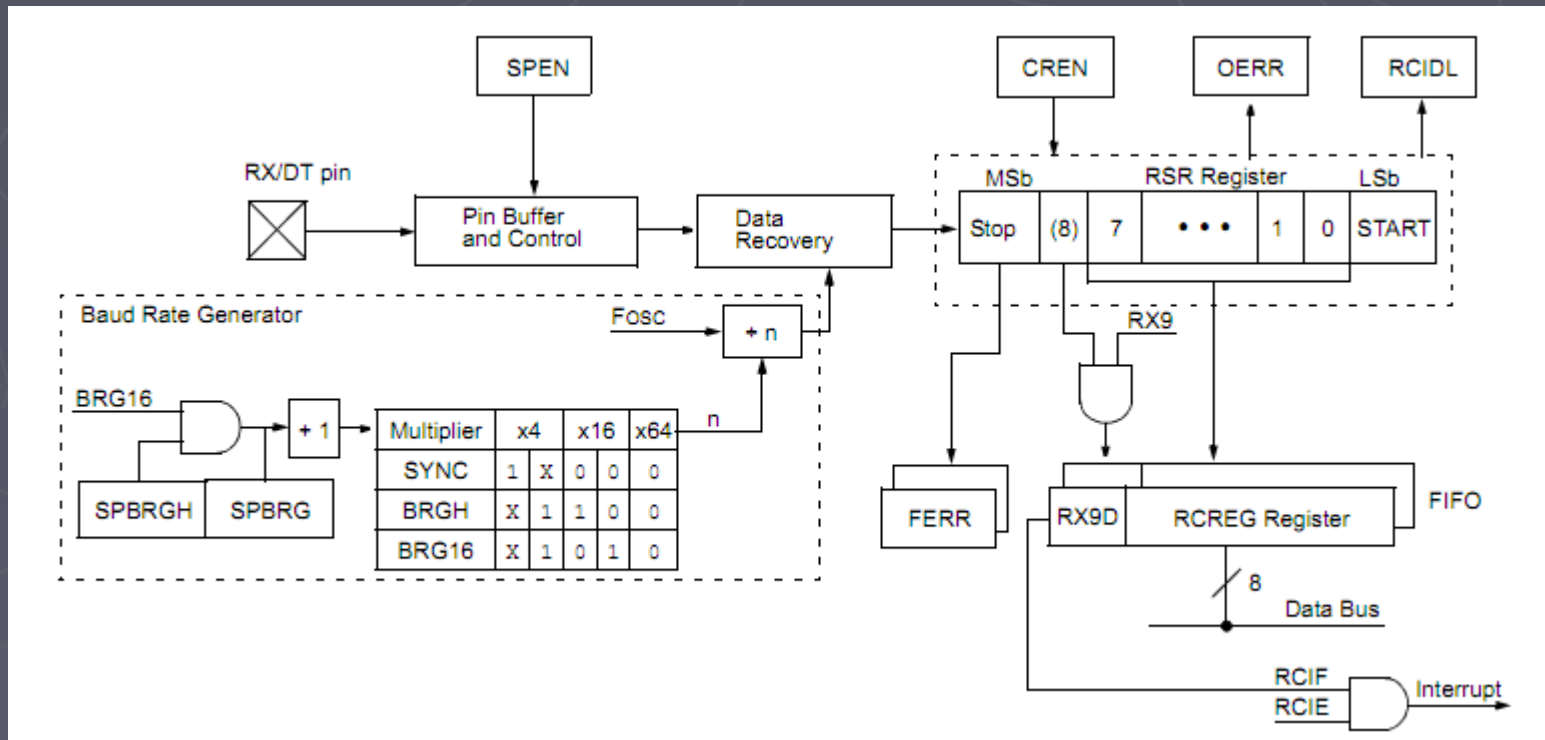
SPEN

CREN

OERR

RCIDL

RX/DT pin

Pin Buffer and Control

Data Recovery

MSb

RSR Register

LSb

Stop

(8)

7

• • •

1

0

START

Baud Rate Generator

Fosc

÷ n

RX9

BRG16

÷ 1

n

| Multiplier | x4 | | x16 | | x64 |
|---|---|---|---|---|---|
| SYNC | 1 | X | 0 | 0 | 0 |
| BRGH | X | 1 | 1 | 0 | 0 |
| BRG16 | X | 1 | 0 | 1 | 0 |

SPBRGH

SPBRG

FERR

RX9D

RCREG Register

FIFO

8

Data Bus

RCIF

RCIE

Interrupt